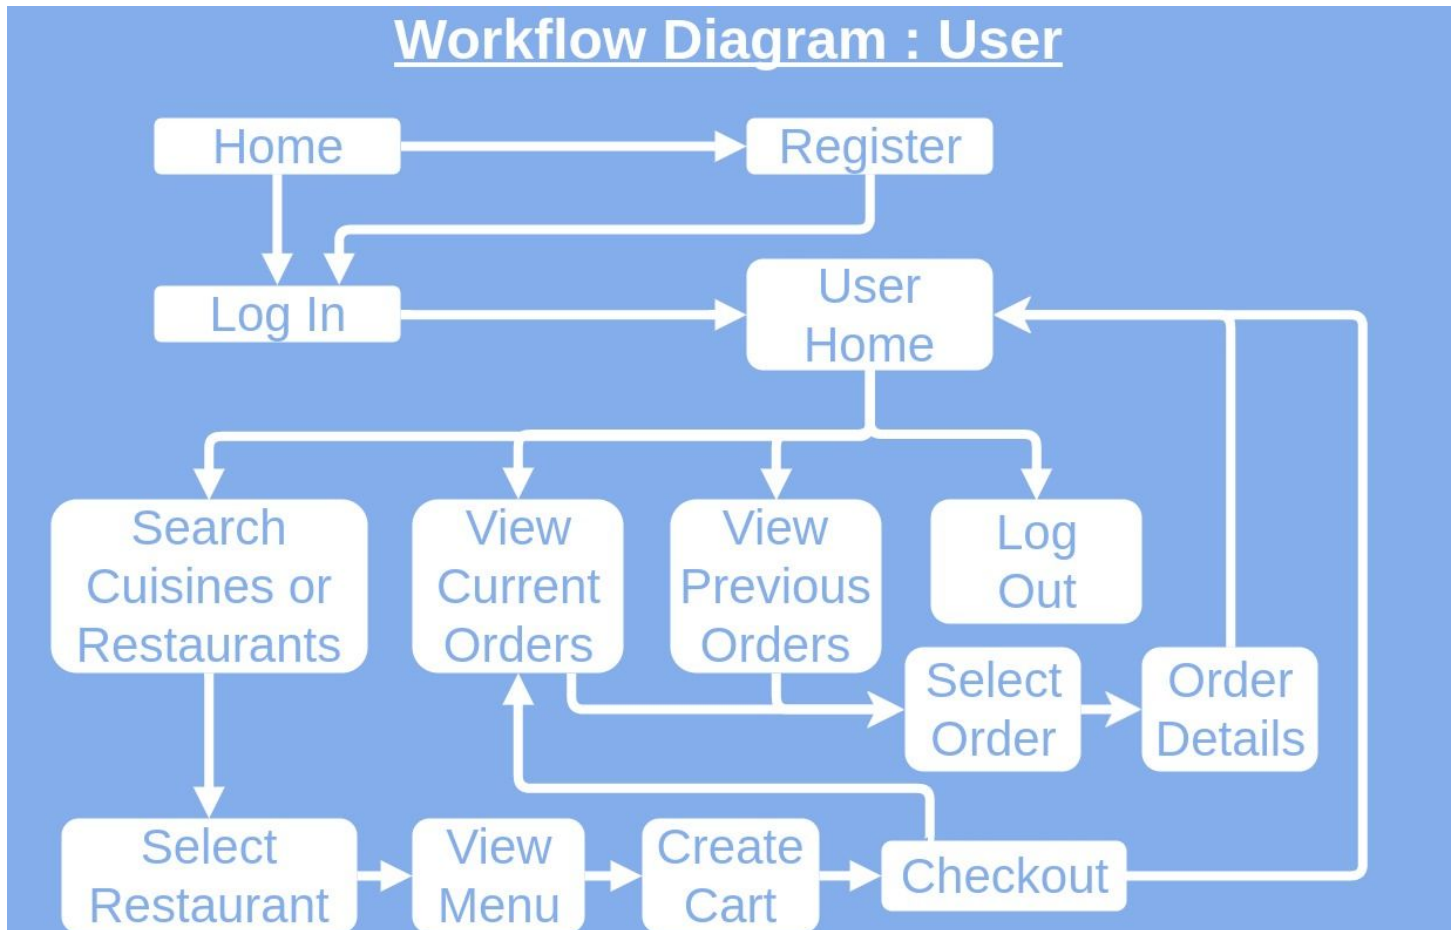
Workflow Diagram : User

Home

Register

Log In

User Home

Search Cuisines or Restaurants

View Current Orders

View Previous Orders

Log Out

Select Order

Order Details

Select Restaurant

View Menu

Create Cart

Checkout